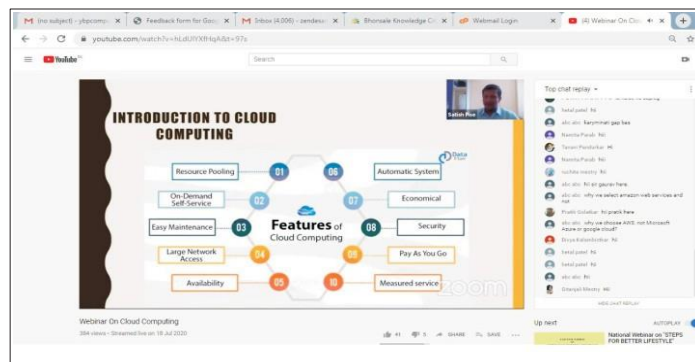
M (no subject) - ybpcompu × Feedback form for Goo × M Inbox (4,006) - zendesa × Bhonsale Knowledge Ce × Webmail Login × (4) Webinar On Clou ×

youtube.com/watch?v=hLdUYXfHqA&t=97s

YouTube

Search

INTRODUCTION TO CLOUD COMPUTING

Satish Pise

Data

Resource Pooling 01
On-Demand Self-Service 02
Easy Maintenance 03
Large Network Access 04
Availability 05
06 Automatic System
07 Economical
08 Security
09 Pay As You Go
10 Measured service

Features of Cloud Computing

zoom

Top chat replay

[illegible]
ketal patel hi
abc abc karymnai gap hea
Namita Parab hi
Tanvi Pendurkar hi
Namita Parab hi
ruchita mestry hi
abc abc hi sir gaurav here
abc abc why we select amazon web services and not
Prathi Golatkar hi pratik here
abc abc why we choose AWS not Microsoft Azure or google cloud?
Divya Kalambarkar hi
ketal patel hi
ketal patel hi
abc abc hi
Gitanjali Mestry hi

HIDE CHAT REPLAY

Webinar On Cloud Computing
394 views • Streamed live on 18 Jul 2020

41 0 SHARE SAVE

Up next
AUTOPLAY

National Webinar on "STEPS FOR BETTER LIFESTYLE"